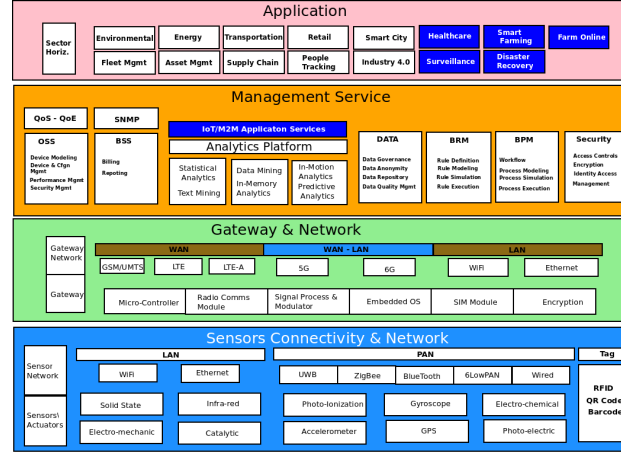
Application

Sector Horiz.

Environmental
Energy
Transportation
Retail
Smart City
Healthcare
Smart Farming
Farm Online

Fleet Mgmt
Asset Mgmt
Supply Chain
People Tracking
Industry 4.0
Surveillance
Disaster Recovery

Management Service

QoS - QoE
SNMP
IoT/M2M Applicaton Services
Analytics Platform

OSS
Device Modeling
Device & Cfgn Mgmt
Performance Mgmt
Security Mgmt

BSS
Billing
Repoting

Statistical Analytics
Text Mining

Data Mining
In-Memory Analytics

In-Motion Analytics
Predictive Analytics

DATA
Data Governance
Data Anonymity
Data Repository
Data Quality Mgmt

BRM
Rule Definition
Rule Modeling
Rule Simulation
Rule Execution

BPM
Workflow
Process Modeling
Process Simulation
Process Execution

Security
Access Controls
Encryption
Identity Access
Management

Gateway & Network

Gateway Network
WAN
WAN - LAN
LAN
GSM/UMTS
LTE
LTE-A
5G
6G
WiFi
Ethernet

Gateway
Micro-Controller
Radio Comms Module
Signal Process & Modulator
Embedded OS
SIM Module
Encryption

Sensors Connectivity & Network

Sensor Network
LAN
PAN
Tag
WiFi
Ethernet
UWB
ZigBee
BlueTooth
6LowPAN
Wired
RFID
QR Code
Barcode

Sensors\ Actuators
Solid State
Infra-red
Photo-Ionization
Gyroscope
Electro-chemical
Electro-mechanic
Catalytic
Accelerometer
GPS
Photo-electric